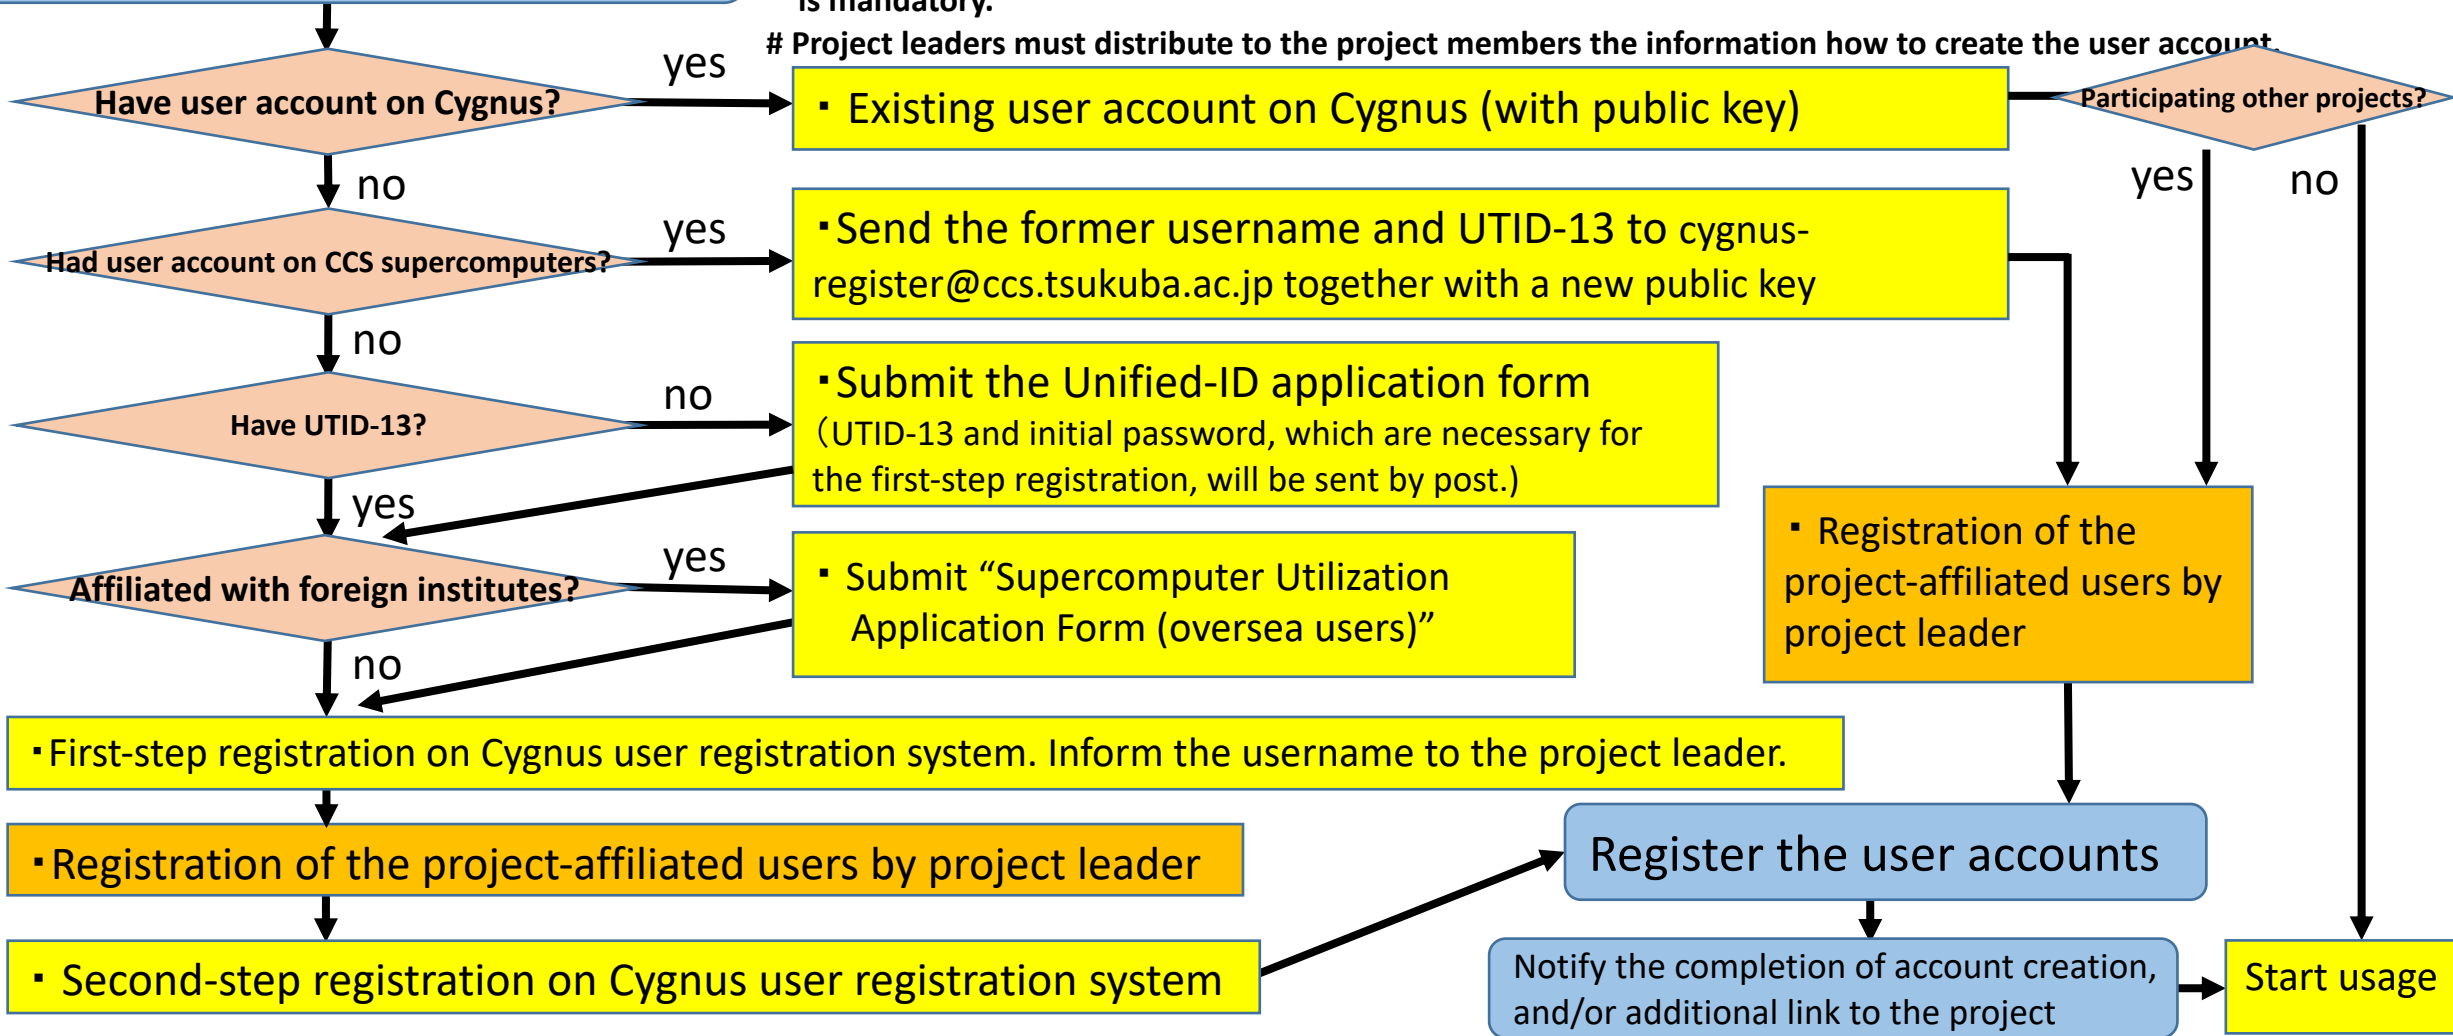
is mandatory.
# Project leaders must distribute to the project members the information how to create the user account.

Have user account on Cygnus?
yes
・Existing user account on Cygnus (with public key)
Participating other projects?
yes
no
no
Had user account on CCS supercomputers?
yes
・Send the former username and UTID-13 to cygnus-register@ccs.tsukuba.ac.jp together with a new public key
no
Have UTID-13?
no
・Submit the Unified-ID application form (UTID-13 and initial password, which are necessary for the first-step registration, will be sent by post.)
yes
Affiliated with foreign institutes?
yes
・Submit "Supercomputer Utilization Application Form (oversea users)"
・Registration of the project-affiliated users by project leader
no
・First-step registration on Cygnus user registration system. Inform the username to the project leader.
・Registration of the project-affiliated users by project leader
Register the user accounts
・Second-step registration on Cygnus user registration system
Notify the completion of account creation, and/or additional link to the project
Start usage